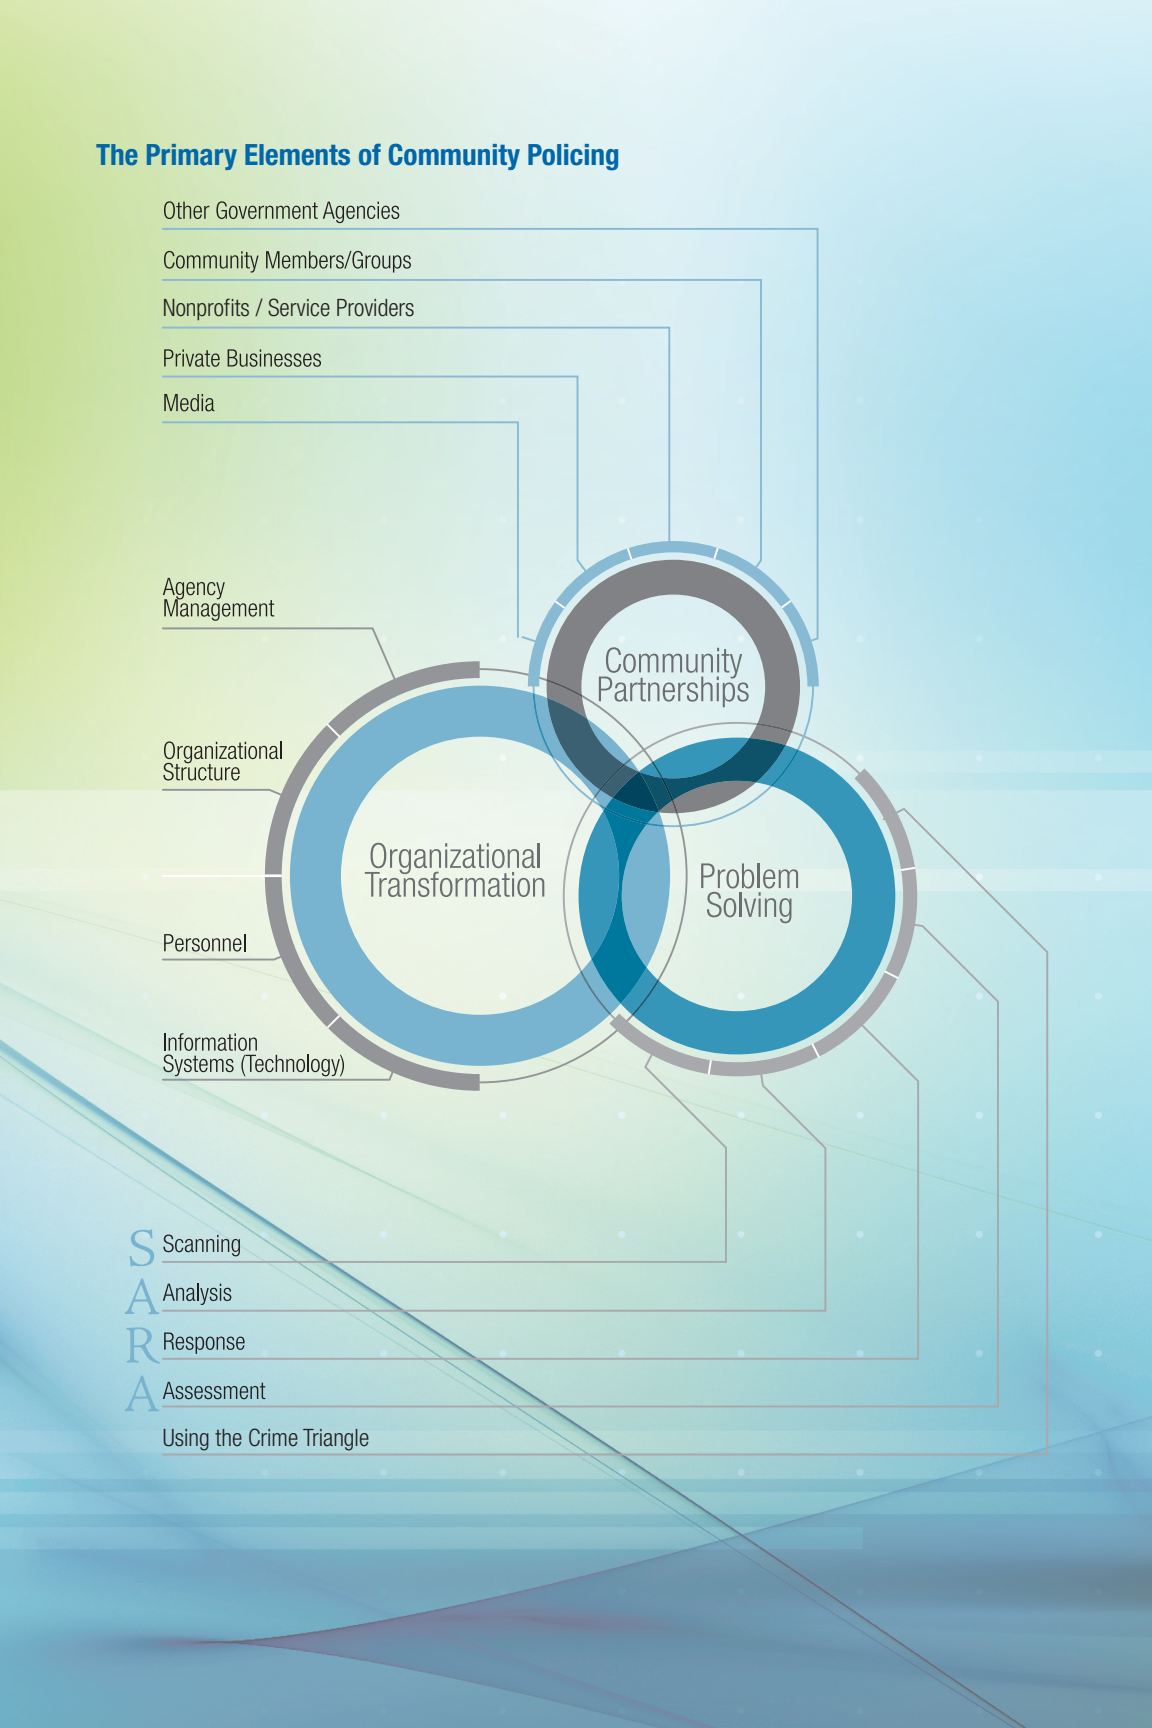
The Primary Elements of Community Policing

Other Government Agencies

Community Members/Groups

Nonprofits / Service Providers

Private Businesses

Media

Agency Management

Organizational Structure

Personnel

Information Systems (Technology)

Community Partnerships

Organizational Transformation

Problem Solving

S Scanning

A Analysis

R Response

A Assessment

Using the Crime Triangle